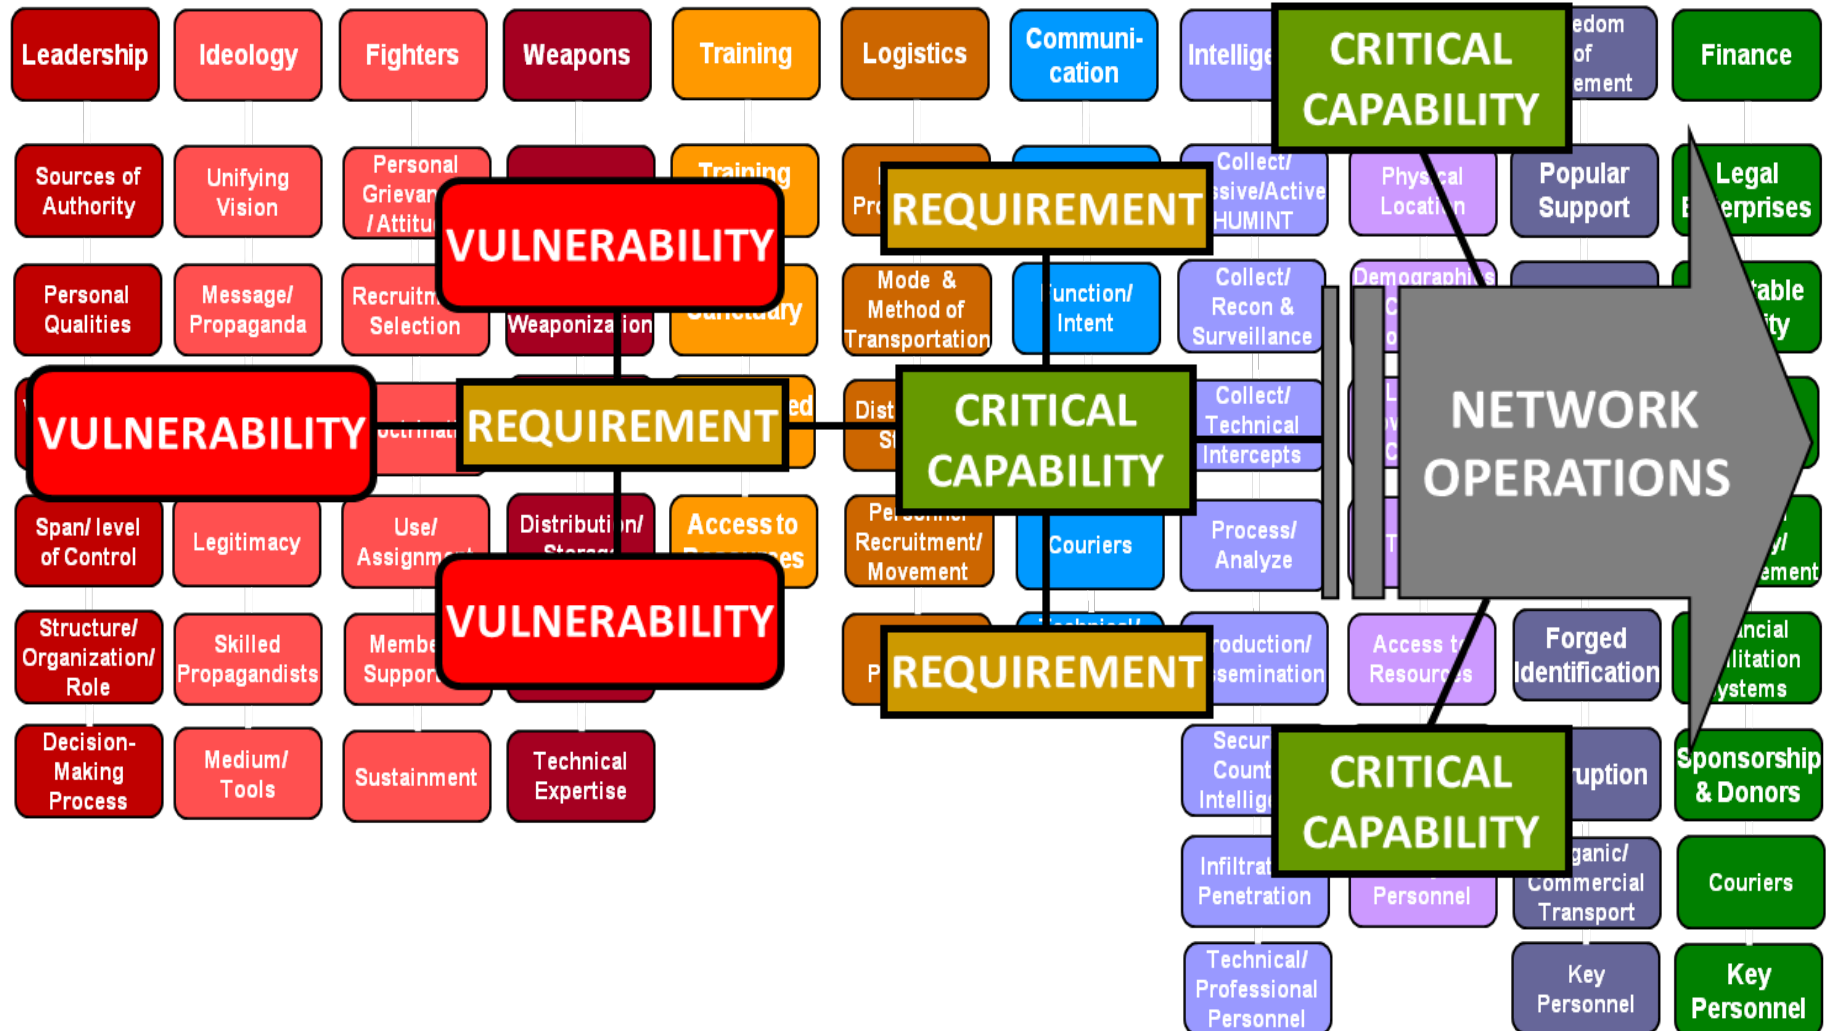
Leadership
Ideology
Fighters
Weapons
Training
Logistics
Communication
Intellige
CRITICAL CAPABILITY
edom of ement
Finance

Sources of Authority
Unifying Vision
Personal Grievan / Attitu
VULNERABILITY
Training
Pr
REQUIREMENT
Collect/ ssive/Active HUMINT
Phys cal Locat n
Popular Support
Legal E erprises

Personal Qualities
Message/ Propaganda
Recruitm Selection
Weaponiza ion
Sanctuary
Mode & Method of Transportation
unction/ Intent
Collect/ Recon & Surveillance
Demographics
table ity

VULNERABILITY
octrina
REQUIREMENT
ed
Dist S
CRITICAL CAPABILITY
Collect/ Technical Intercepts
NETWORK OPERATIONS

Span/ level of Control
Legitimacy
Use/ Assignm
Distributi n/
Access to
Pe Recruitment/ Movement
Couriers
Process/ Analyze
y/ ement

Structure/ Organization/ Role
Skilled Propagandists
Membe Suppor
VULNERABILITY
P
REQUIREMENT
roduction/ semination
Access t Resour s
Forged Identification
ncial ilitation ystems

Decision-Making Process
Medium/ Tools
Sustainment
Technical Expertise
Secur Count Intellig
CRITICAL CAPABILITY
uption
Sponsorship & Donors

Infiltrat Penetration
Personnel
ganic/ Commercial Transport
Couriers

Technical/ Professional Personnel
Key Personnel
Key Personnel